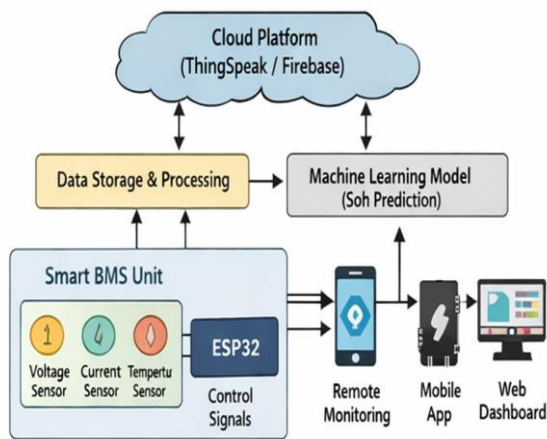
Cloud Platform
(ThingSpeak / Firebase)

Data Storage & Processing

Machine Learning Model
(Soh Prediction)

Smart BMS Unit

Voltage Sensor

Current Sensor

Tempertu Sensor

ESP32

Control Signals

Remote Monitoring

Mobile App

Web Dashboard